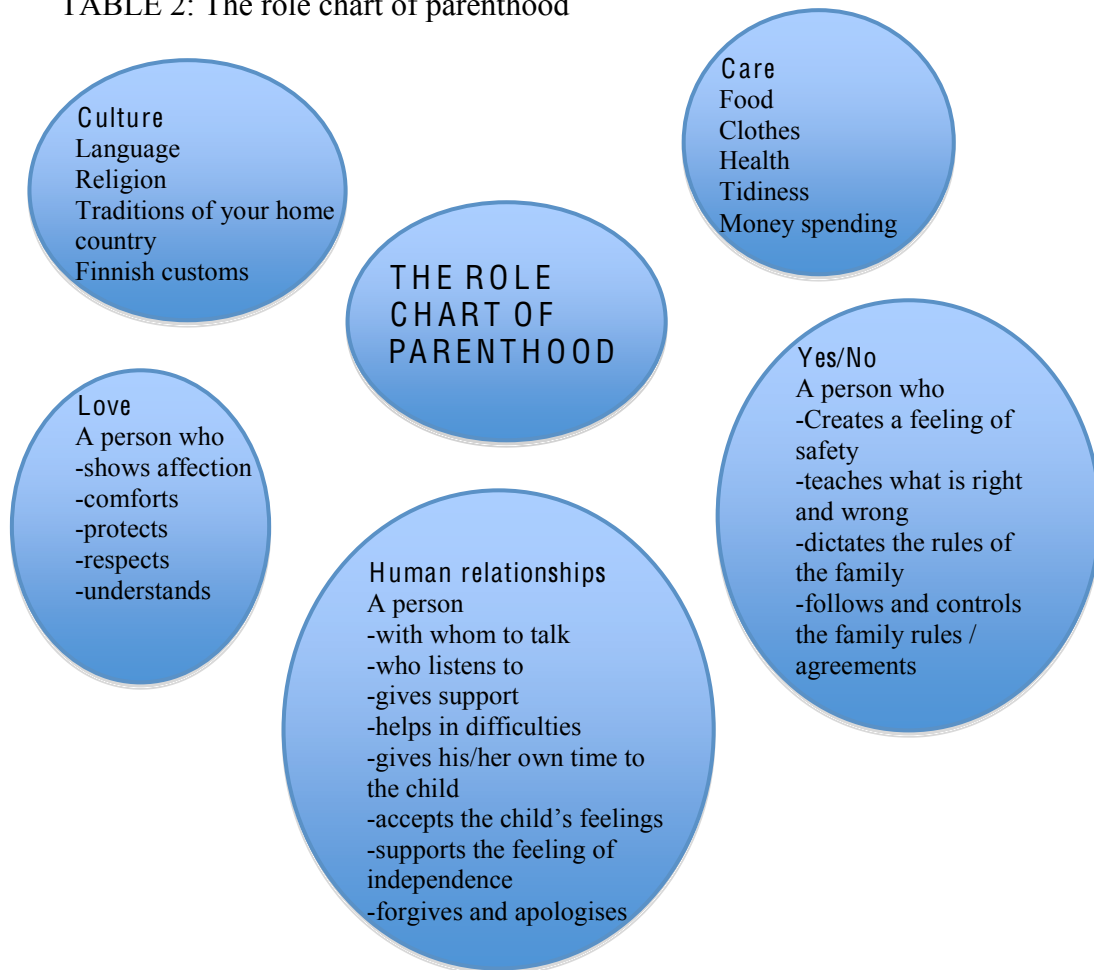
TABLE 2: The role chart of parenthood

Culture
Language
Religion
Traditions of your home country
Finnish customs

Care
Food
Clothes
Health
Tidiness
Money spending

THE ROLE CHART OF PARENTHOOD

Love
A person who
-shows affection
-comforts
-protects
-respects
-understands

Yes/No
A person who
-Creates a feeling of safety
-teaches what is right and wrong
-dictates the rules of the family
-follows and controls the family rules / agreements

Human relationships
A person
-with whom to talk
-who listens to
-gives support
-helps in difficulties
-gives his/her own time to the child
-accepts the child's feelings
-supports the feeling of independence
-forgives and apologises